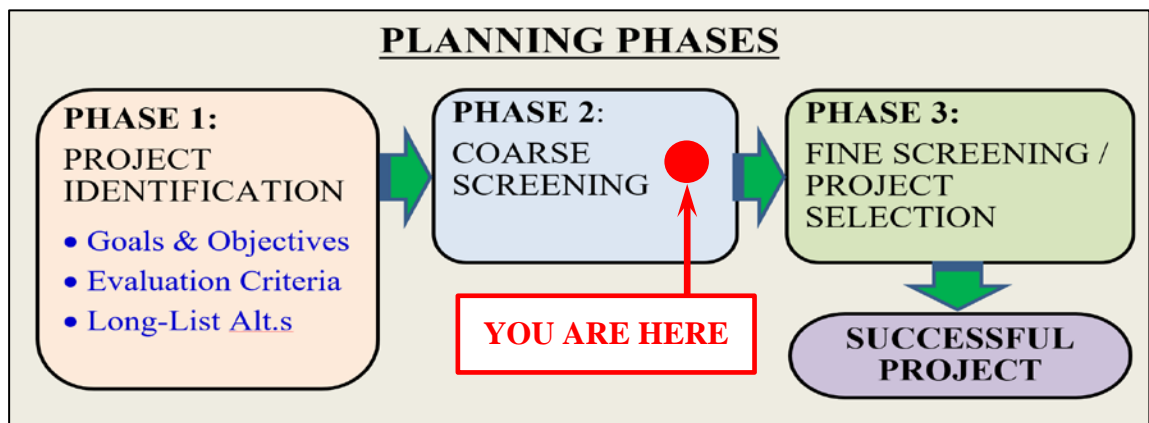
PLANNING PHASES

PHASE 1:
PROJECT IDENTIFICATION
• Goals & Objectives
• Evaluation Criteria
• Long-List Alt.s

PHASE 2:
COARSE SCREENING

YOU ARE HERE

PHASE 3:
FINE SCREENING / PROJECT SELECTION

SUCCESSFUL PROJECT